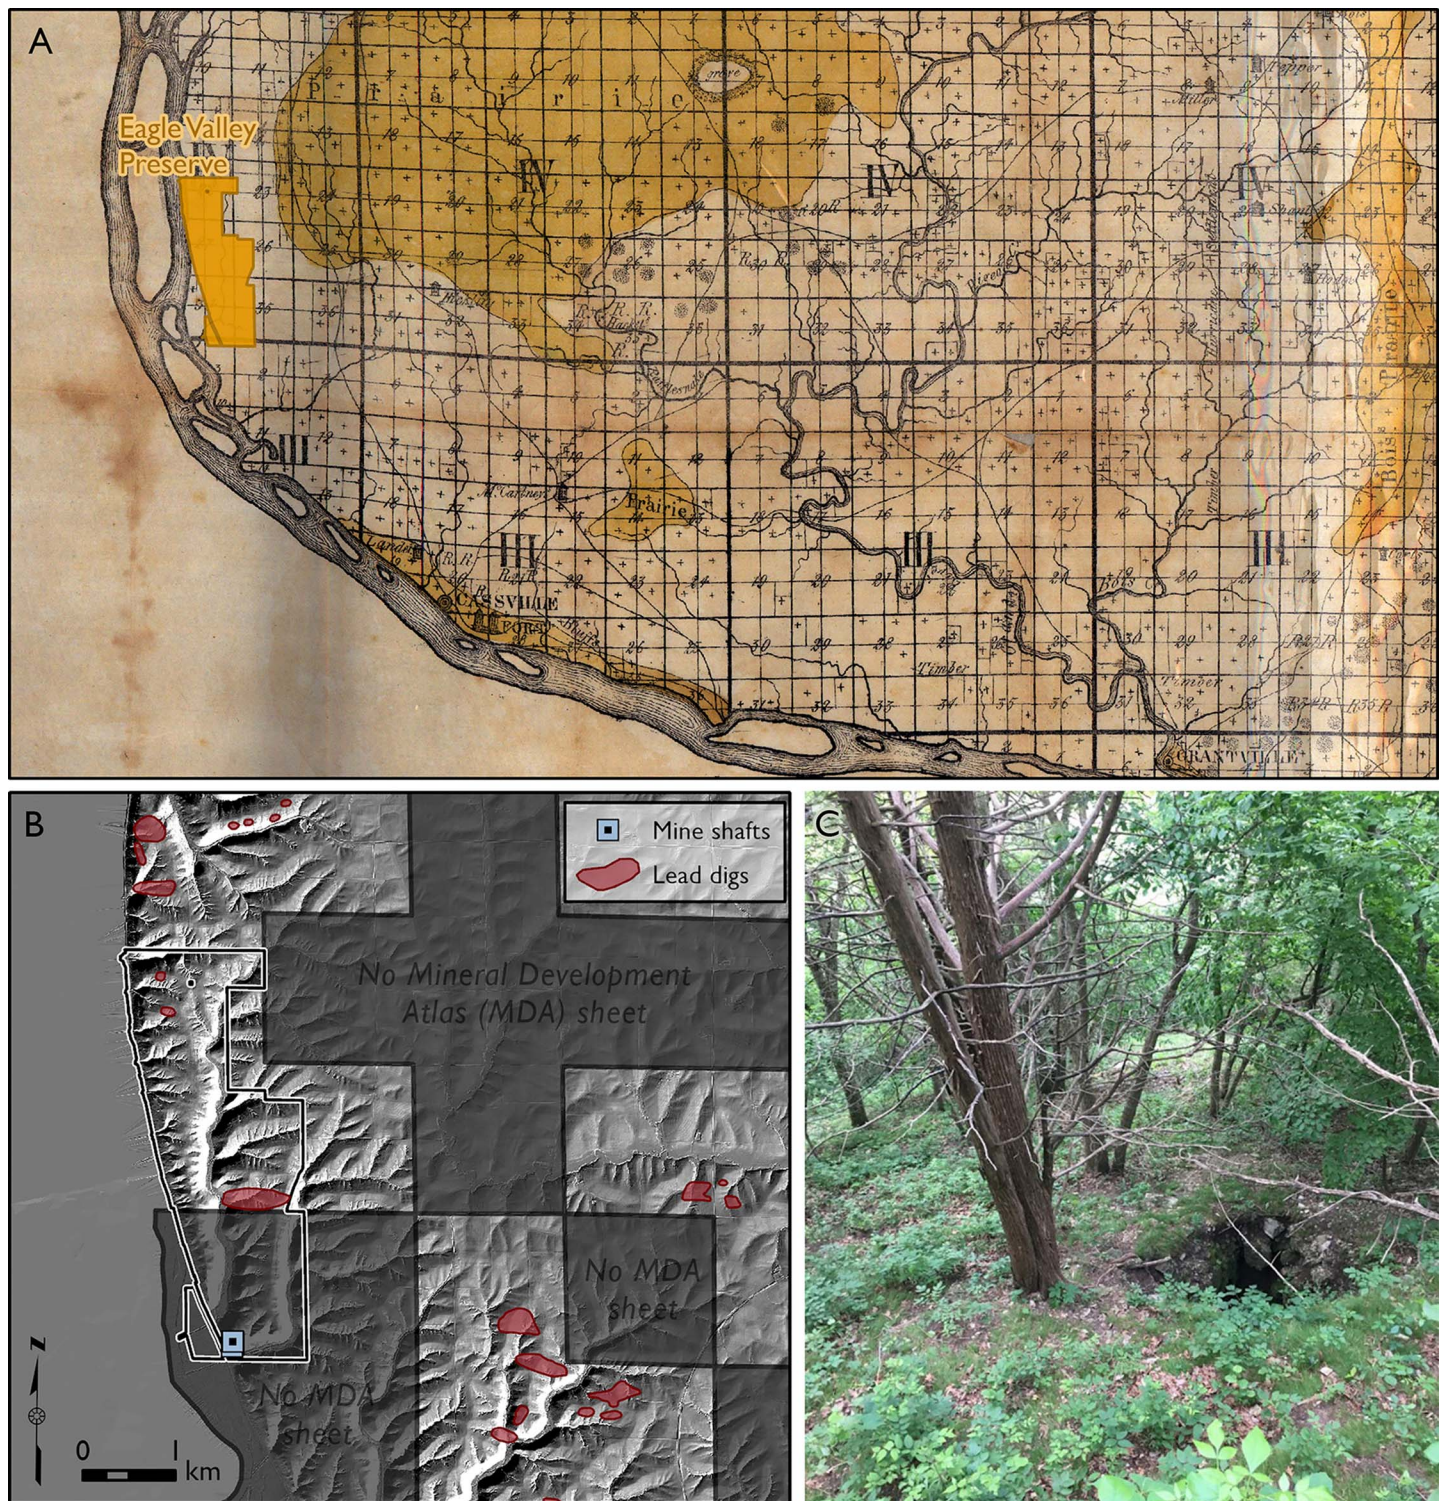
A

Eagle Valley Preserve

Prairie

IV

IV

IV

III

III

III

III

Prairie

CASSVILLE

GRANTVILLE

Timber

Bois Prairie

B

Mine shafts

Lead digs

No Mineral Development Atlas (MDA) sheet

No MDA sheet

No MDA sheet

N

0 1 km

C